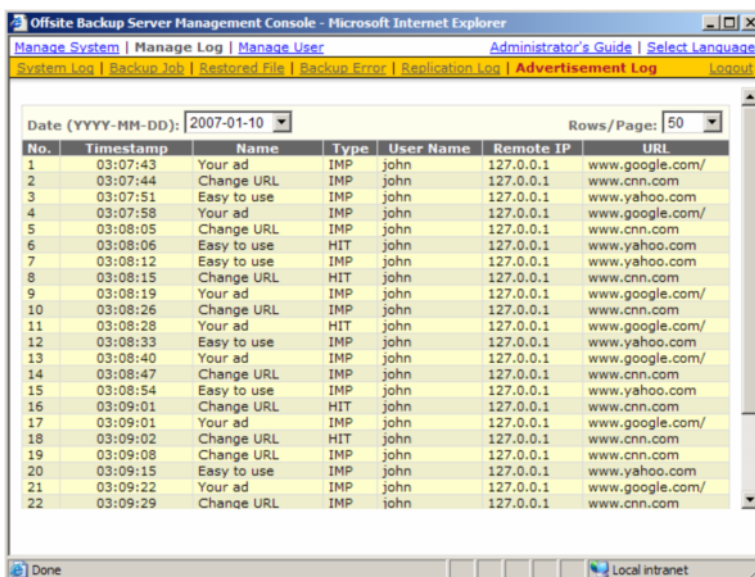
Offsite Backup Server Management Console - Microsoft Internet Explorer

Manage System | Manage Log | Manage User

Administrator's Guide | Select Language

System Log | Backup Job | Restored File | Backup Error | Replication Log | Advertisement Log

Logout

Date (YYYY-MM-DD): 2007-01-10

Rows/Page: 50

| No. | Timestamp | Name | Type | User Name | Remote IP | URL |
|---|---|---|---|---|---|---|
| 1 | 03:07:43 | Your ad | IMP | john | 127.0.0.1 | www.google.com/ |
| 2 | 03:07:44 | Change URL | IMP | john | 127.0.0.1 | www.cnn.com |
| 3 | 03:07:51 | Easy to use | IMP | john | 127.0.0.1 | www.yahoo.com |
| 4 | 03:07:58 | Your ad | IMP | john | 127.0.0.1 | www.google.com/ |
| 5 | 03:08:05 | Change URL | IMP | john | 127.0.0.1 | www.cnn.com |
| 6 | 03:08:06 | Easy to use | HIT | john | 127.0.0.1 | www.yahoo.com |
| 7 | 03:08:12 | Easy to use | IMP | john | 127.0.0.1 | www.yahoo.com |
| 8 | 03:08:15 | Change URL | HIT | john | 127.0.0.1 | www.cnn.com |
| 9 | 03:08:19 | Your ad | IMP | john | 127.0.0.1 | www.google.com/ |
| 10 | 03:08:26 | Change URL | IMP | john | 127.0.0.1 | www.cnn.com |
| 11 | 03:08:28 | Your ad | HIT | john | 127.0.0.1 | www.google.com/ |
| 12 | 03:08:33 | Easy to use | IMP | john | 127.0.0.1 | www.yahoo.com |
| 13 | 03:08:40 | Your ad | IMP | john | 127.0.0.1 | www.google.com/ |
| 14 | 03:08:47 | Change URL | IMP | john | 127.0.0.1 | www.cnn.com |
| 15 | 03:08:54 | Easy to use | IMP | john | 127.0.0.1 | www.yahoo.com |
| 16 | 03:09:01 | Change URL | HIT | john | 127.0.0.1 | www.cnn.com |
| 17 | 03:09:01 | Your ad | IMP | john | 127.0.0.1 | www.google.com/ |
| 18 | 03:09:02 | Change URL | HIT | john | 127.0.0.1 | www.cnn.com |
| 19 | 03:09:08 | Change URL | IMP | john | 127.0.0.1 | www.cnn.com |
| 20 | 03:09:15 | Easy to use | IMP | john | 127.0.0.1 | www.yahoo.com |
| 21 | 03:09:22 | Your ad | IMP | john | 127.0.0.1 | www.google.com/ |
| 22 | 03:09:29 | Change URL | IMP | john | 127.0.0.1 | www.cnn.com |

Done

Local intranet